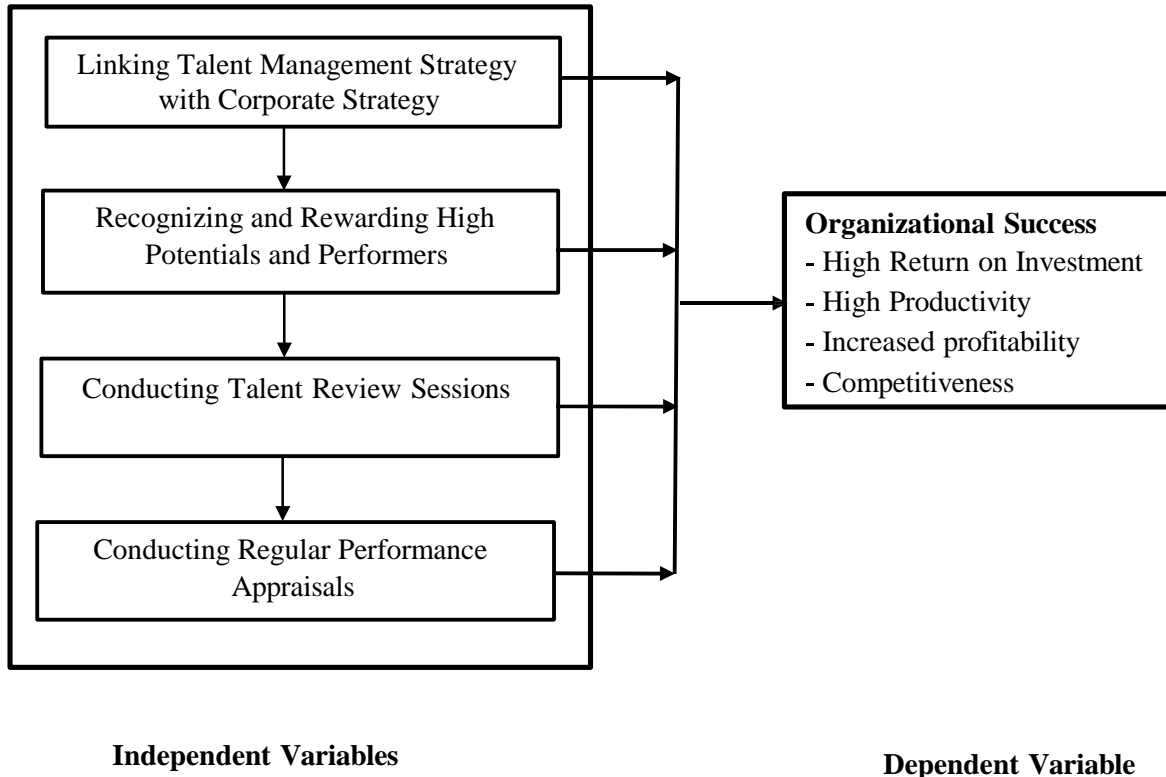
Linking Talent Management Strategy with Corporate Strategy

Recognizing and Rewarding High Potentials and Performers

Conducting Talent Review Sessions

Conducting Regular Performance Appraisals

**Organizational Success**
- High Return on Investment
- High Productivity
- Increased profitability
- Competitiveness

**Independent Variables**

**Dependent Variable**